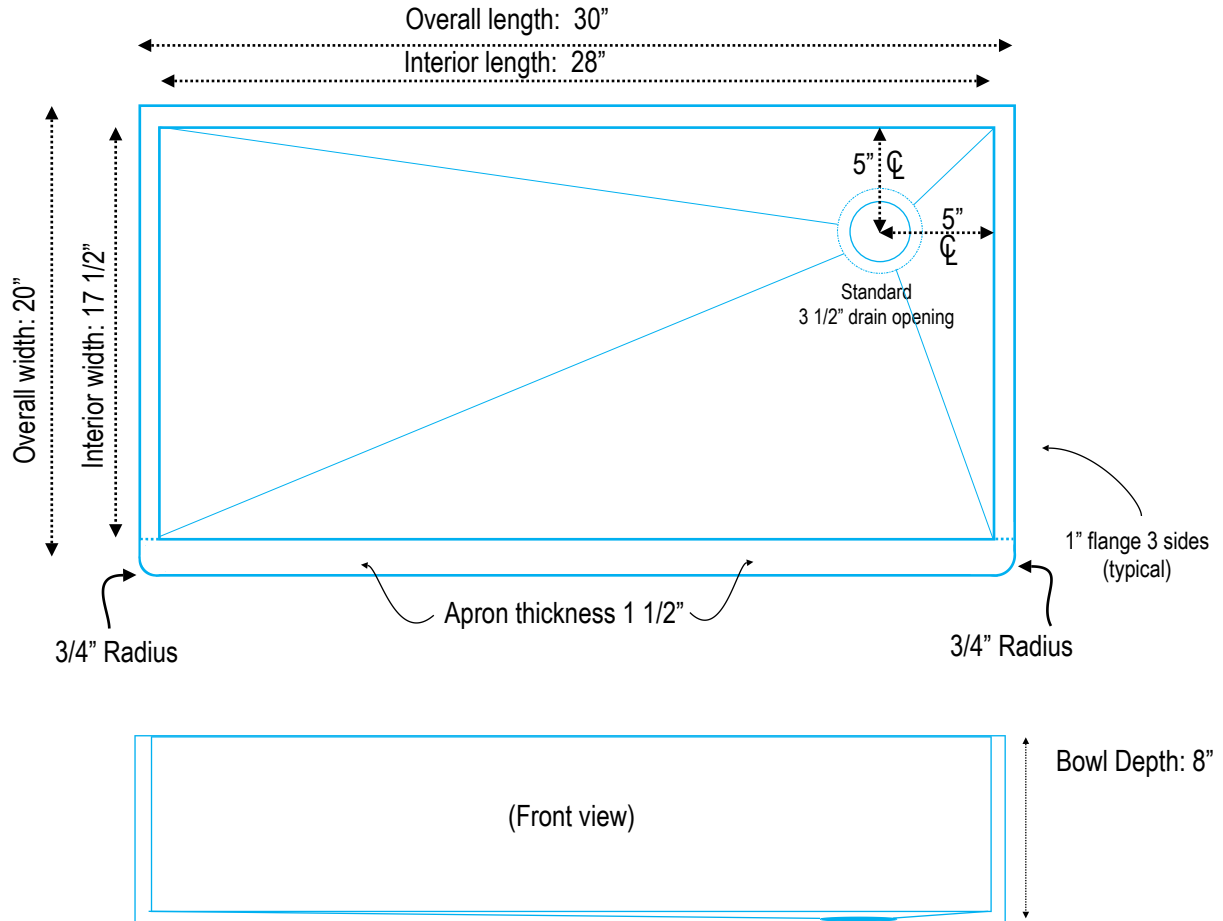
Overall length: 30”

Interior length: 28”

Overall width: 20”

Interior width: 17 1/2”

5” ℄

5” ℄

Standard
3 1/2” drain opening

1” flange 3 sides
(typical)

Apron thickness 1 1/2”

3/4” Radius

3/4” Radius

Bowl Depth: 8”

(Front view)